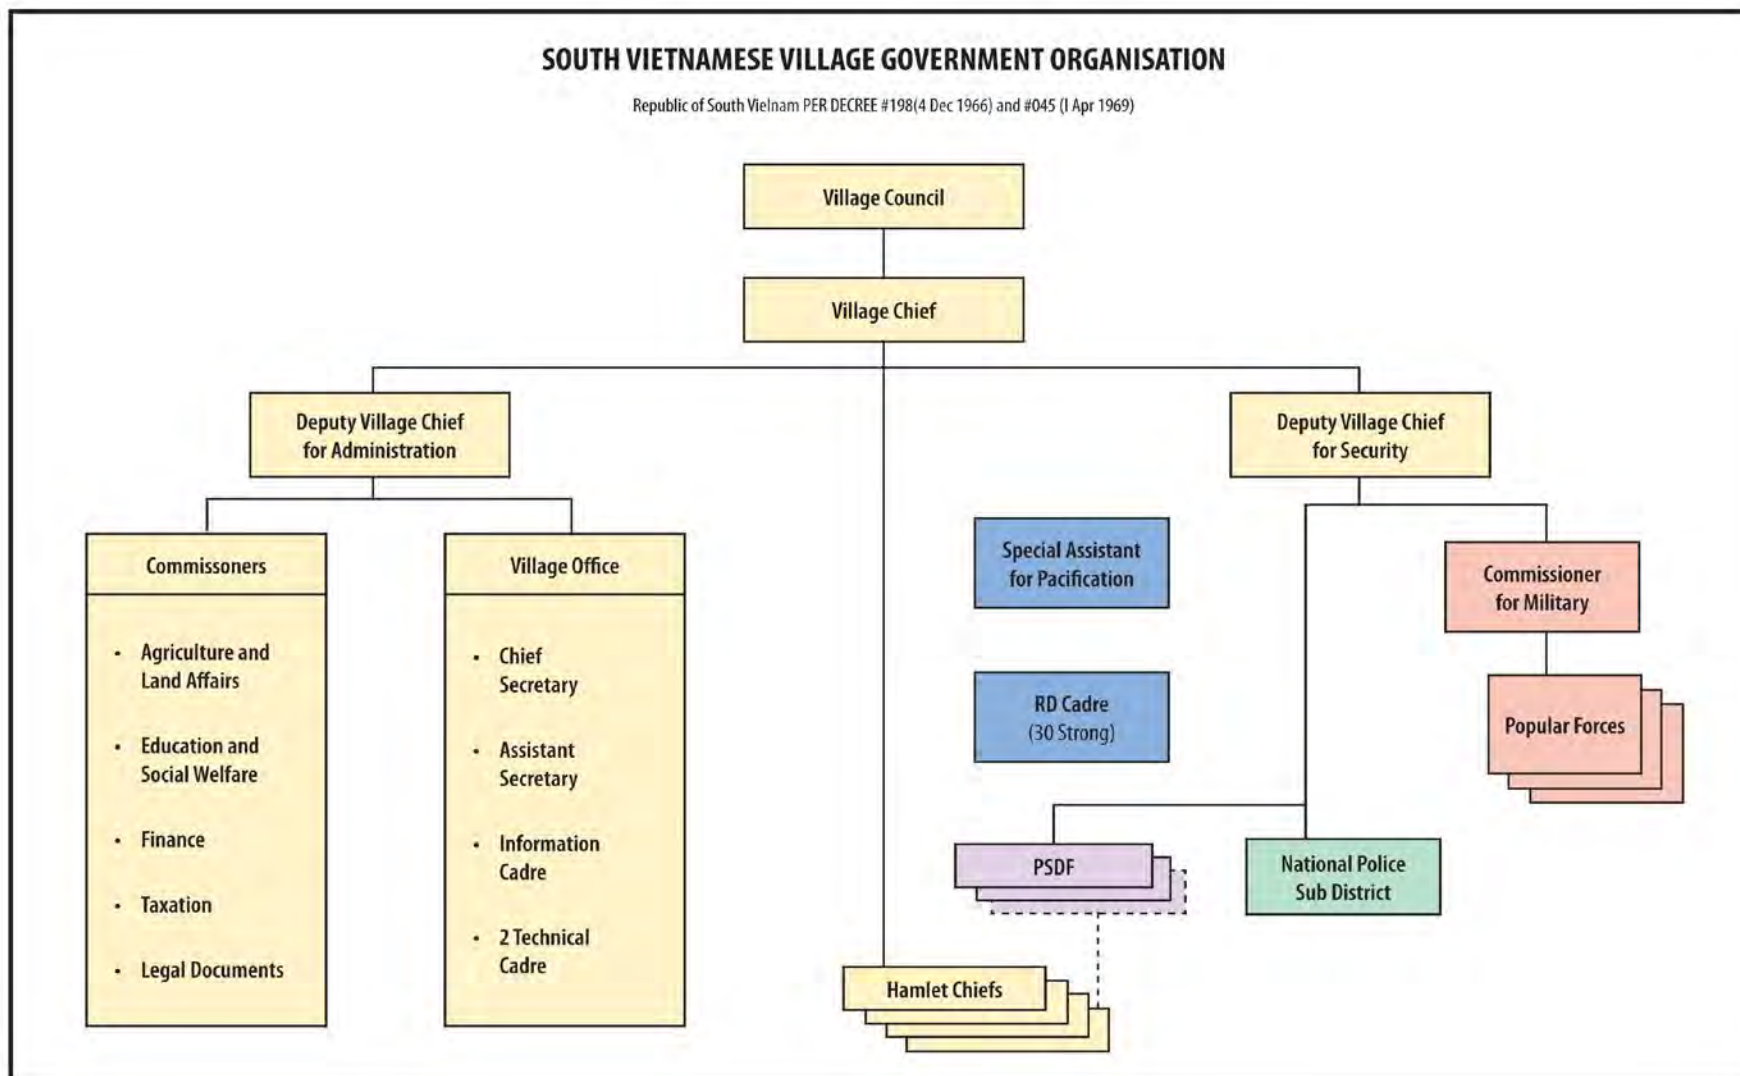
SOUTH VIETNAMESE VILLAGE GOVERNMENT ORGANISATION

Republic of South Vielnam PER DECREE #198(4 Dec 1966) and #045 (I Apr 1969)

Village Council

Village Chief

Deputy Village Chief for Administration

Deputy Village Chief for Security

Commissoners

- Agriculture and Land Affairs
- Education and Social Welfare
- Finance
- Taxation
- Legal Documents

Village Office

- Chief Secretary
- Assistant Secretary
- Information Cadre
- 2 Technical Cadre

Special Assistant for Pacification

RD Cadre (30 Strong)

Commissioner for Military

Popular Forces

PSDF

National Police Sub District

Hamlet Chiefs